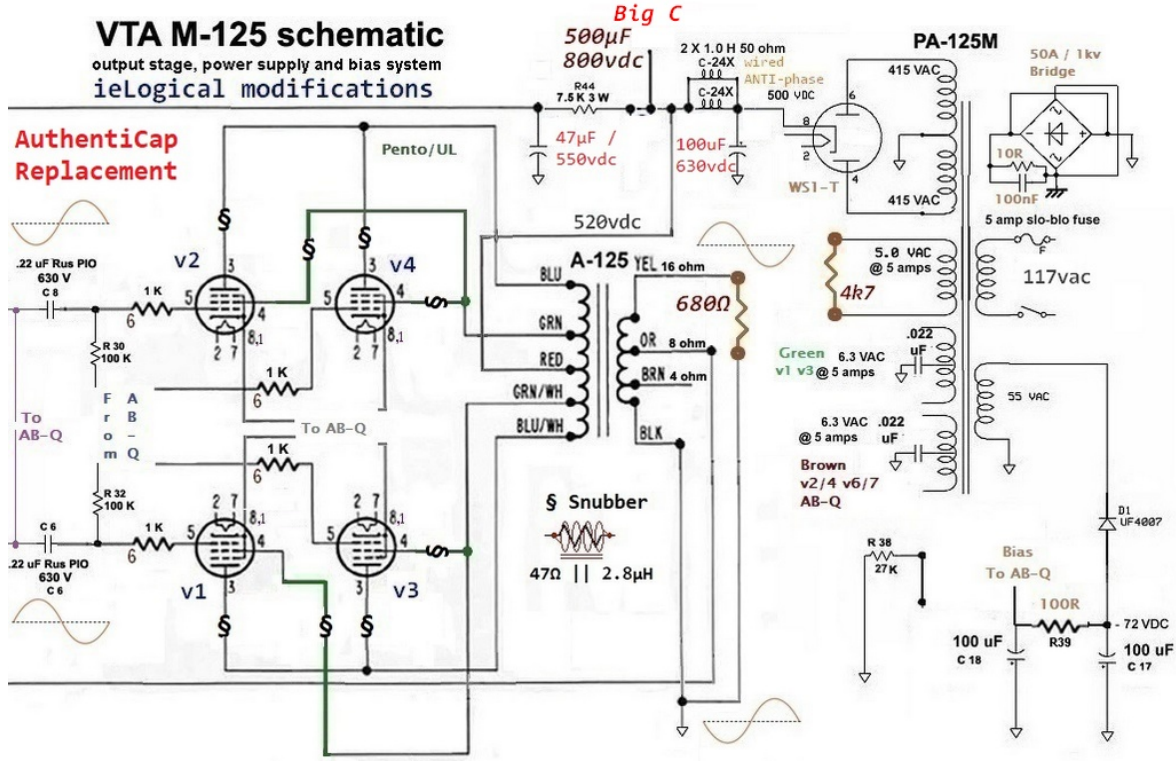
VTA M-125 schematic
output stage, power supply and bias system
ieLogical modifications

AuthentiCap Replacement

Big C
500µF
800vdc

R44
7.5 K 3 W

47µF /
550vdc

2 X 1.0 H 50 ohm
C-24X
C-24X
wired
ANTI-phase
500 VDC

100uF
630vdc

PA-125M
415 VAC
415 VAC
8
6
2
4
WS1-T

50A / 1kv
Bridge
10R
100nF

Pento/UL

520vdc

5 amp slo-blo fuse
117vac

5.0 VAC
@ 5 amps
4k7

A-125
YEL 16 ohm
BLU
GRN
RED
GRN/WH
BLU/WH
OR 8 ohm
BRN 4 ohm
BLK
680Ω

.022 uF
Green
v1 v3
6.3 VAC
@ 5 amps

55 VAC

6.3 VAC
@ 5 amps
.022 uF
Brown
v2/4 v6/7
AB-Q

.22 uF Rus PIO
630 V
C 8
1 K
6
v2
5
3
2 7
8,1
v4
5
3
4
§
§
§
8,1
R 30
100 K
1 K
6
From AB-Q
To AB-Q
To AB-Q
1 K
6
R 32
100 K
C 6
.22 uF Rus PIO
630 V
C 6
1 K
6
5
v1
2 7
8,1
4
3
§
§
§
v3
2 7
8,1
4
3

§ Snubber
47Ω || 2.8µH

D1
UF4007

R 38
27 K

Bias
To AB-Q
100R
R39
- 72 VDC
100 uF
C 18
100 uF
C 17